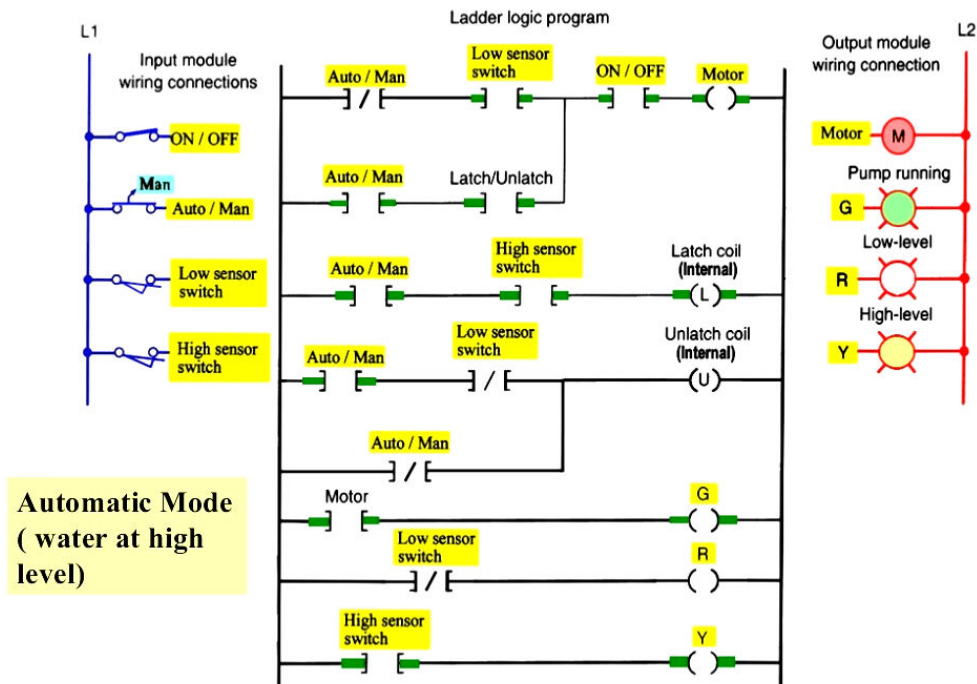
L1

Input module wiring connections

ON / OFF

Man

Auto / Man

Low sensor switch

High sensor switch

Ladder logic program

Auto / Man

Low sensor switch

ON / OFF

Motor

Auto / Man

Latch/Unlatch

Auto / Man

High sensor switch

Latch coil (Internal)

L

Auto / Man

Low sensor switch

Unlatch coil (Internal)

U

Auto / Man

Motor

G

Low sensor switch

R

High sensor switch

Y

L2

Output module wiring connection

Motor

M

Pump running

G

Low-level

R

High-level

Y

Automatic Mode ( water at high level)